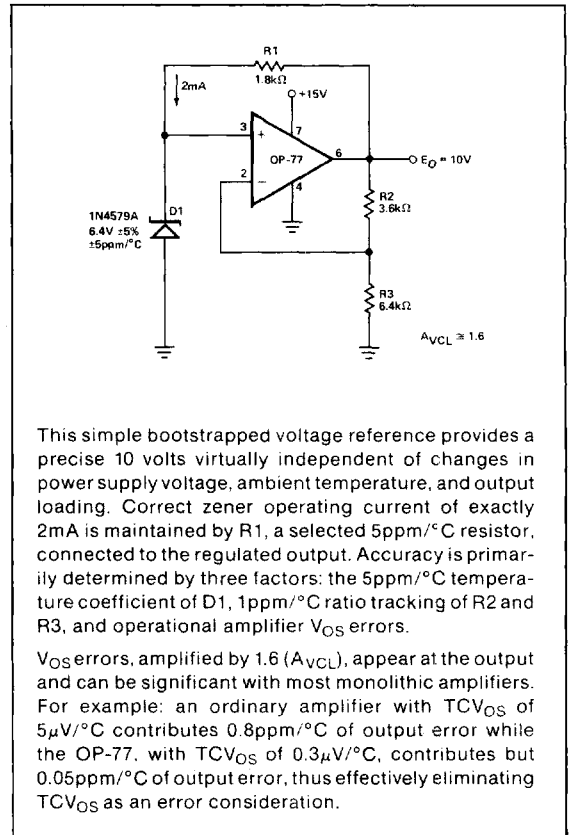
R1
1.8kΩ
2mA
+15V
7
3
+
OP-77
6
$E_O = 10V$
2
−
4
1N4579A
D1
6.4V ±5%
±5ppm/°C
R2
3.6kΩ
R3
6.4kΩ
$A_{VCL} \cong 1.6$

This simple bootstrapped voltage reference provides a precise 10 volts virtually independent of changes in power supply voltage, ambient temperature, and output loading. Correct zener operating current of exactly 2mA is maintained by R1, a selected 5ppm/°C resistor, connected to the regulated output. Accuracy is primarily determined by three factors: the 5ppm/°C temperature coefficient of D1, 1ppm/°C ratio tracking of R2 and R3, and operational amplifier $V_{OS}$ errors.

$V_{OS}$ errors, amplified by 1.6 ($A_{VCL}$), appear at the output and can be significant with most monolithic amplifiers. For example: an ordinary amplifier with $TCV_{OS}$ of $5\mu V/°C$ contributes 0.8ppm/°C of output error while the OP-77, with $TCV_{OS}$ of $0.3\mu V/°C$, contributes but 0.05ppm/°C of output error, thus effectively eliminating $TCV_{OS}$ as an error consideration.